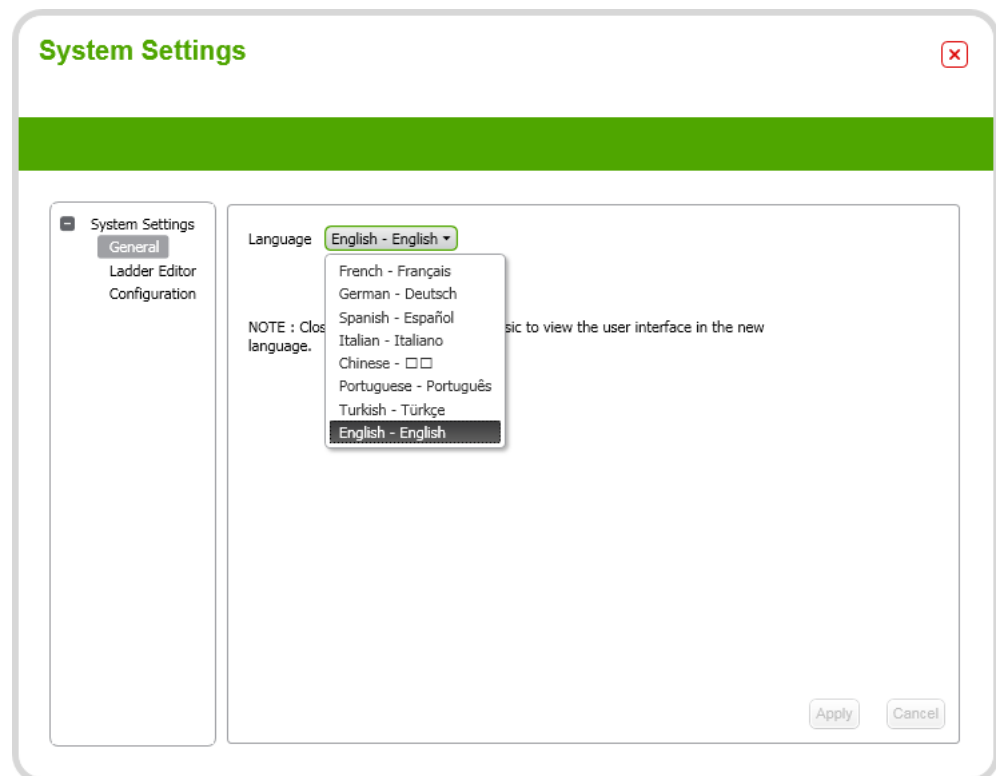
System Settings

System Settings
General
Ladder Editor
Configuration

Language English - English

French - Français
German - Deutsch
Spanish - Español
Italian - Italiano
Chinese - □□
Portuguese - Português
Turkish - Türkçe
English - English

NOTE : Clos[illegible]sic to view the user interface in the new language.

Apply
Cancel